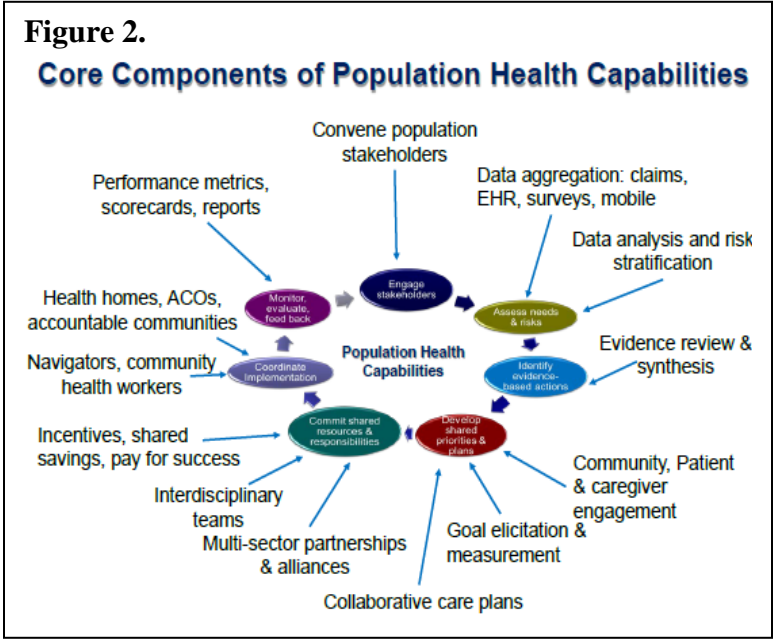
Figure 2.

Core Components of Population Health Capabilities

Convene population stakeholders

Performance metrics, scorecards, reports

Data aggregation: claims, EHR, surveys, mobile

Data analysis and risk stratification

Engage stakeholders

Monitor, evaluate, feed back

Assess needs & risks

Health homes, ACOs, accountable communities

Population Health Capabilities

Evidence review & synthesis

Navigators, community health workers

Coordinate Implementation

Identify evidence-based actions

Incentives, shared savings, pay for success

Commit shared resources & responsibilities

Develop shared priorities & plans

Community, Patient & caregiver engagement

Interdisciplinary teams

Multi-sector partnerships & alliances

Goal elicitation & measurement

Collaborative care plans